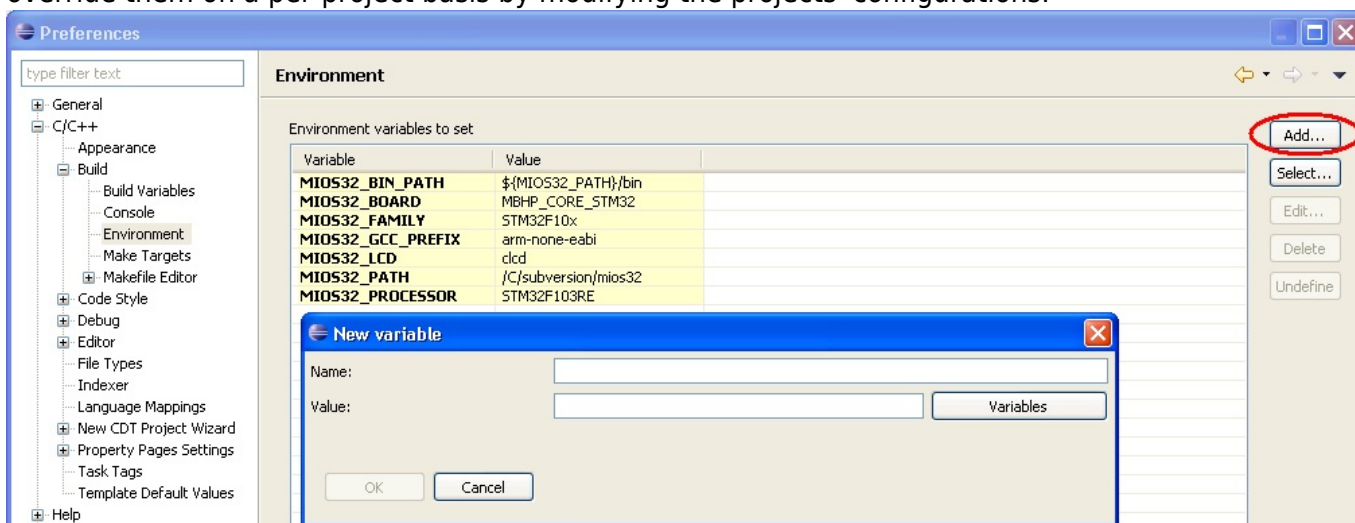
override them on a per project basis by modifying the projects' configurations.

Preferences

type filter text

General
C/C++
Appearance
Build
Build Variables
Console
Environment
Make Targets
Makefile Editor
Code Style
Debug
Editor
File Types
Indexer
Language Mappings
New CDT Project Wizard
Property Pages Settings
Task Tags
Template Default Values
Help

Environment

Environment variables to set

| Variable | Value |
|---|---|
| MIOS32_BIN_PATH | ${MIOS32_PATH}/bin |
| MIOS32_BOARD | MBHP_CORE_STM32 |
| MIOS32_FAMILY | STM32F10x |
| MIOS32_GCC_PREFIX | arm-none-eabi |
| MIOS32_LCD | clcd |
| MIOS32_PATH | /C/subversion/mios32 |
| MIOS32_PROCESSOR | STM32F103RE |

Add...
Select...
Edit...
Delete
Undefine

New variable

Name:
Value:
Variables

OK
Cancel